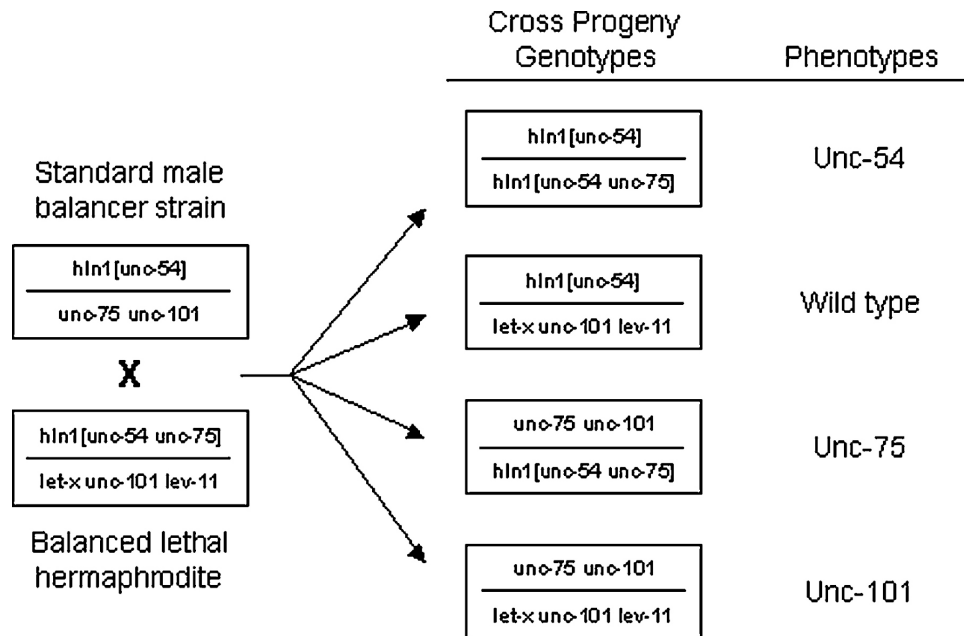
Cross Progeny Genotypes

Phenotypes

Standard male balancer strain

$\frac{\text{hIn1[unc-54]}}{\text{unc-75 unc-101}}$

X

$\frac{\text{hIn1[unc-54 unc-75]}}{\text{let-x unc-101 lev-11}}$

Balanced lethal hermaphrodite

$\frac{\text{hIn1[unc-54]}}{\text{hIn1[unc-54 unc-75]}}$

Unc-54

$\frac{\text{hIn1[unc-54]}}{\text{let-x unc-101 lev-11}}$

Wild type

$\frac{\text{unc-75 unc-101}}{\text{hIn1[unc-54 unc-75]}}$

Unc-75

$\frac{\text{unc-75 unc-101}}{\text{let-x unc-101 lev-11}}$

Unc-101